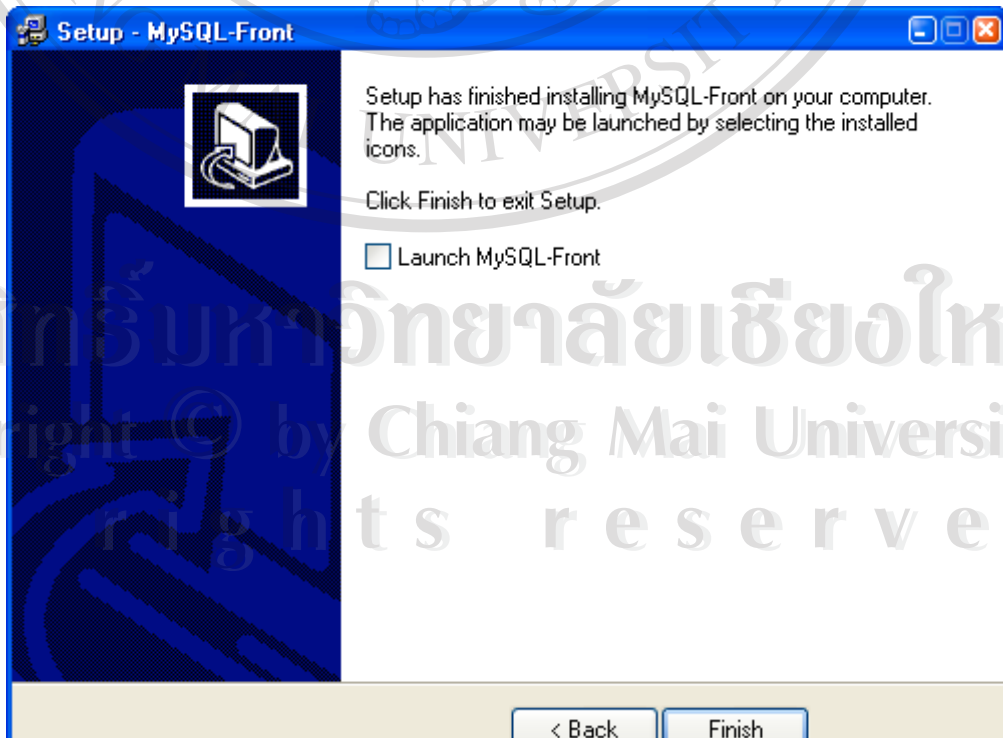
Setup - MySQL-Front

Setup has finished installing MySQL-Front on your computer. The application may be launched by selecting the installed icons.

Click Finish to exit Setup.

Launch MySQL-Front

UNIVERSITY

ลิขสิทธิ์มหาวิทยาลัยเชียงใหม่
Copyright © by Chiang Mai University
All rights reserved

< Back

Finish